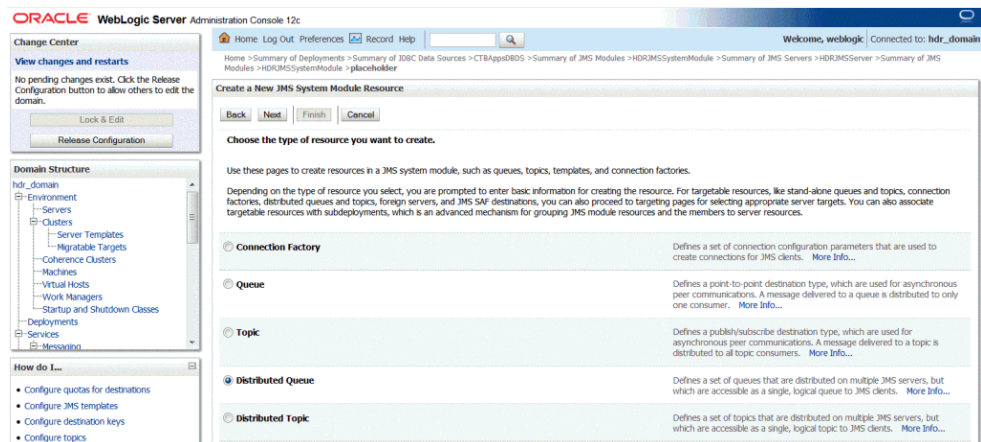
ORACLE WebLogic Server Administration Console 12c

Change Center

View changes and restarts

No pending changes exist. Click the Release Configuration button to allow others to edit the domain.

Lock & Edit

Release Configuration

Domain Structure

hdr_domain
Environment
Servers
Clusters
Server Templates
Migratable Targets
Coherence Clusters
Machines
Virtual Hosts
Work Managers
Startup and Shutdown Classes
Deployments
Services
Messaging

How do I...

• Configure quotas for destinations
• Configure JMS templates
• Configure destination keys
• Configure topics

Home Log Out Preferences Record Help

Welcome, weblogic Connected to: hdr_domain

Home >Summary of Deployments >Summary of JDBC Data Sources >CTBAppsDBDS >Summary of JMS Modules >HDRJMSSystemModule >Summary of JMS Servers >HDRJMSServer >Summary of JMS Modules >HDRJMSSystemModule >placeholder

Create a New JMS System Module Resource

Back Next Finish Cancel

Choose the type of resource you want to create.

Use these pages to create resources in a JMS system module, such as queues, topics, templates, and connection factories.

Depending on the type of resource you select, you are prompted to enter basic information for creating the resource. For targetable resources, like stand-alone queues and topics, connection factories, distributed queues and topics, foreign servers, and JMS SAF destinations, you can also proceed to targeting pages for selecting appropriate server targets. You can also associate targetable resources with subdeployments, which is an advanced mechanism for grouping JMS module resources and the members to server resources.

| | |
|---|---|
| Connection Factory | Defines a set of connection configuration parameters that are used to create connections for JMS clients. More Info... |
| Queue | Defines a point-to-point destination type, which are used for asynchronous peer communications. A message delivered to a queue is distributed to only one consumer. More Info... |
| Topic | Defines a publish/subscribe destination type, which are used for asynchronous peer communications. A message delivered to a topic is distributed to all topic consumers. More Info... |
| Distributed Queue | Defines a set of queues that are distributed on multiple JMS servers, but which are accessible as a single, logical queue to JMS clients. More Info... |
| Distributed Topic | Defines a set of topics that are distributed on multiple JMS servers, but which are accessible as a single, logical topic to JMS clients. More Info... |